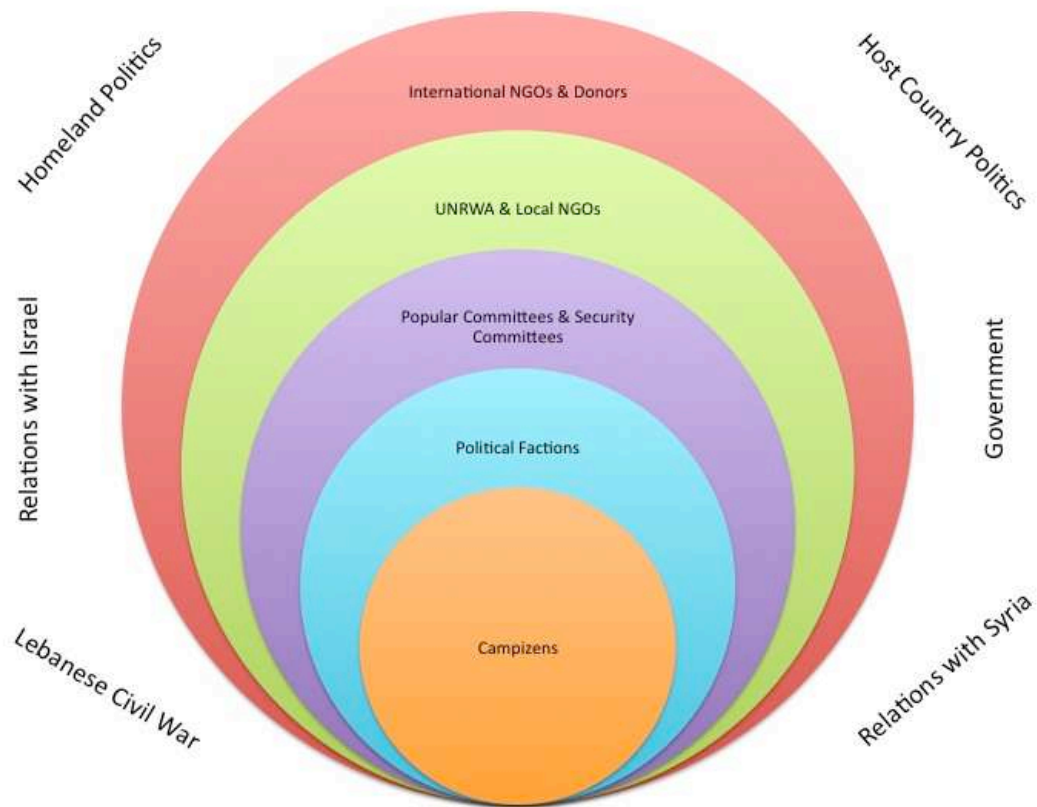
Homeland Politics

Host Country Politics

International NGOs & Donors

UNRWA & Local NGOs

Popular Committees & Security Committees

Political Factions

Campizens

Relations with Israel

Government

Lebanese Civil War

Relations with Syria